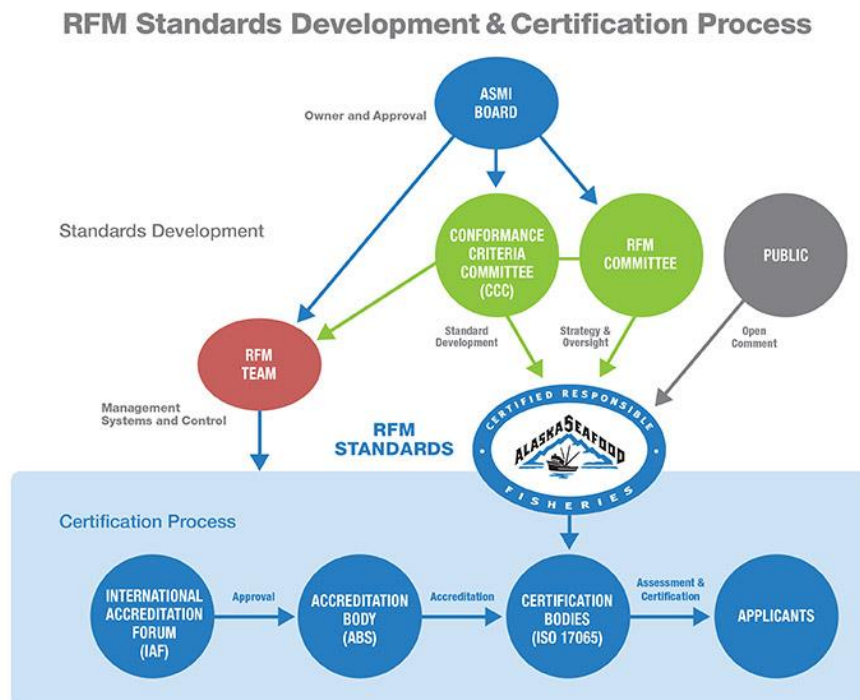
RFM Standards Development & Certification Process

ASMI BOARD

Owner and Approval

Standards Development

CONFORMANCE CRITERIA COMMITTEE (CCC)

RFM COMMITTEE

PUBLIC

RFM TEAM

Standard Development

Strategy & Oversight

Open Comment

Management Systems and Control

RFM STANDARDS

CERTIFIED RESPONSIBLE

ALASKA SEAFOOD

FISHERIES

Certification Process

INTERNATIONAL ACCREDITATION FORUM (IAF)

Approval

ACCREDITATION BODY (ABS)

Accreditation

CERTIFICATION BODIES (ISO 17065)

Assessment & Certification

APPLICANTS